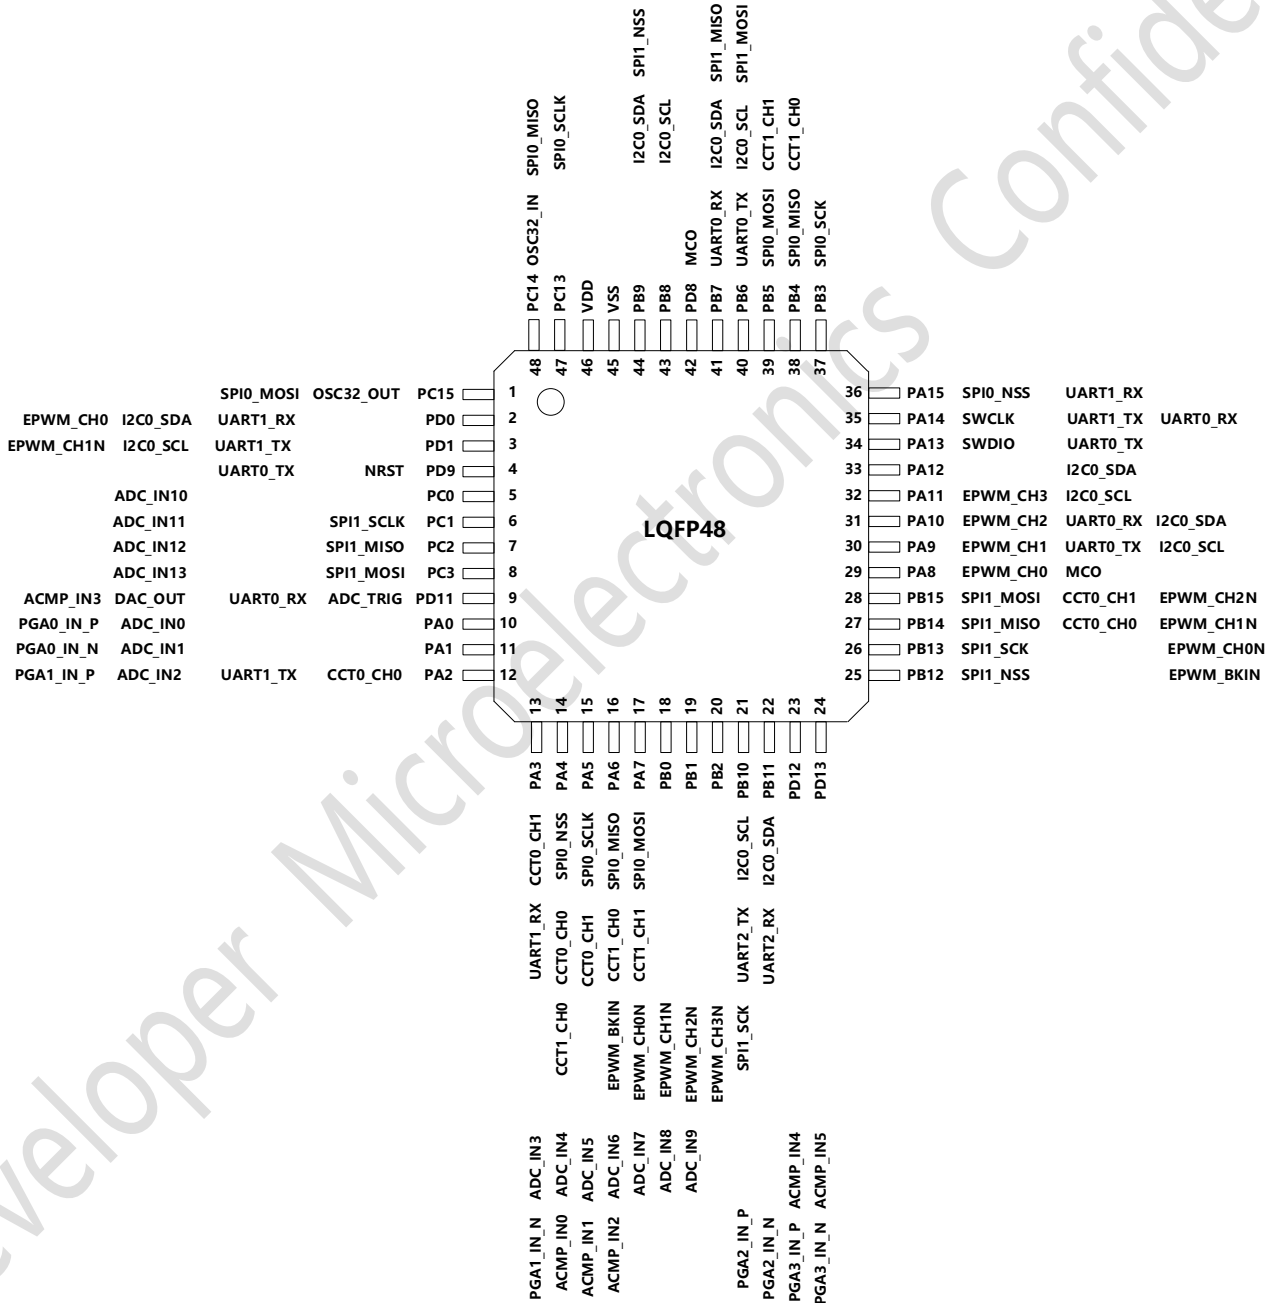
SPI1_NSS SPI1_MISO SPI1_MOSI

SPI0_MISO SPI0_SCLK I2C0_SDA I2C0_SCL I2C0_SDA I2C0_SCL CCT1_CH1 CCT1_CH0

OSC32_IN MCO UART0_RX UART0_TX SPI0_MOSI SPI0_MISO SPI0_SCK

PC14 PC13 VDD VSS PB9 PB8 PD8 PB7 PB6 PB5 PB4 PB3

48 47 46 45 44 43 42 41 40 39 38 37

SPI0_MOSI OSC32_OUT PC15 1
EPWM_CH0 I2C0_SDA UART1_RX PD0 2
EPWM_CH1N I2C0_SCL UART1_TX PD1 3
UART0_TX NRST PD9 4
ADC_IN10 PC0 5
ADC_IN11 SPI1_SCLK PC1 6
ADC_IN12 SPI1_MISO PC2 7
ADC_IN13 SPI1_MOSI PC3 8
ACMP_IN3 DAC_OUT UART0_RX ADC_TRIG PD11 9
PGA0_IN_P ADC_IN0 PA0 10
PGA0_IN_N ADC_IN1 PA1 11
PGA1_IN_P ADC_IN2 UART1_TX CCT0_CH0 PA2 12

LQFP48

36 PA15 SPI0_NSS UART1_RX
35 PA14 SWCLK UART1_TX UART0_RX
34 PA13 SWDIO UART0_TX
33 PA12 I2C0_SDA
32 PA11 EPWM_CH3 I2C0_SCL
31 PA10 EPWM_CH2 UART0_RX I2C0_SDA
30 PA9 EPWM_CH1 UART0_TX I2C0_SCL
29 PA8 EPWM_CH0 MCO
28 PB15 SPI1_MOSI CCT0_CH1 EPWM_CH2N
27 PB14 SPI1_MISO CCT0_CH0 EPWM_CH1N
26 PB13 SPI1_SCK EPWM_CH0N
25 PB12 SPI1_NSS EPWM_BKIN

13 14 15 16 17 18 19 20 21 22 23 24

PA3 PA4 PA5 PA6 PA7 PB0 PB1 PB2 PB10 PB11 PD12 PD13

CCT0_CH1 SPI0_NSS SPI0_SCLK SPI0_MISO SPI0_MOSI I2C0_SCL I2C0_SDA

UART1_RX CCT0_CH0 CCT0_CH1 CCT1_CH0 CCT1_CH1 UART2_TX UART2_RX

CCT1_CH0 EPWM_BKIN EPWM_CH0N EPWM_CH1N EPWM_CH2N EPWM_CH3N SPI1_SCK

ADC_IN3 ADC_IN4 ADC_IN5 ADC_IN6 ADC_IN7 ADC_IN8 ADC_IN9 ACMP_IN4 ACMP_IN5

PGA1_IN_N ACMP_IN0 ACMP_IN1 ACMP_IN2 PGA2_IN_P PGA2_IN_N PGA3_IN_P PGA3_IN_N

Developer Microelectronics Confide